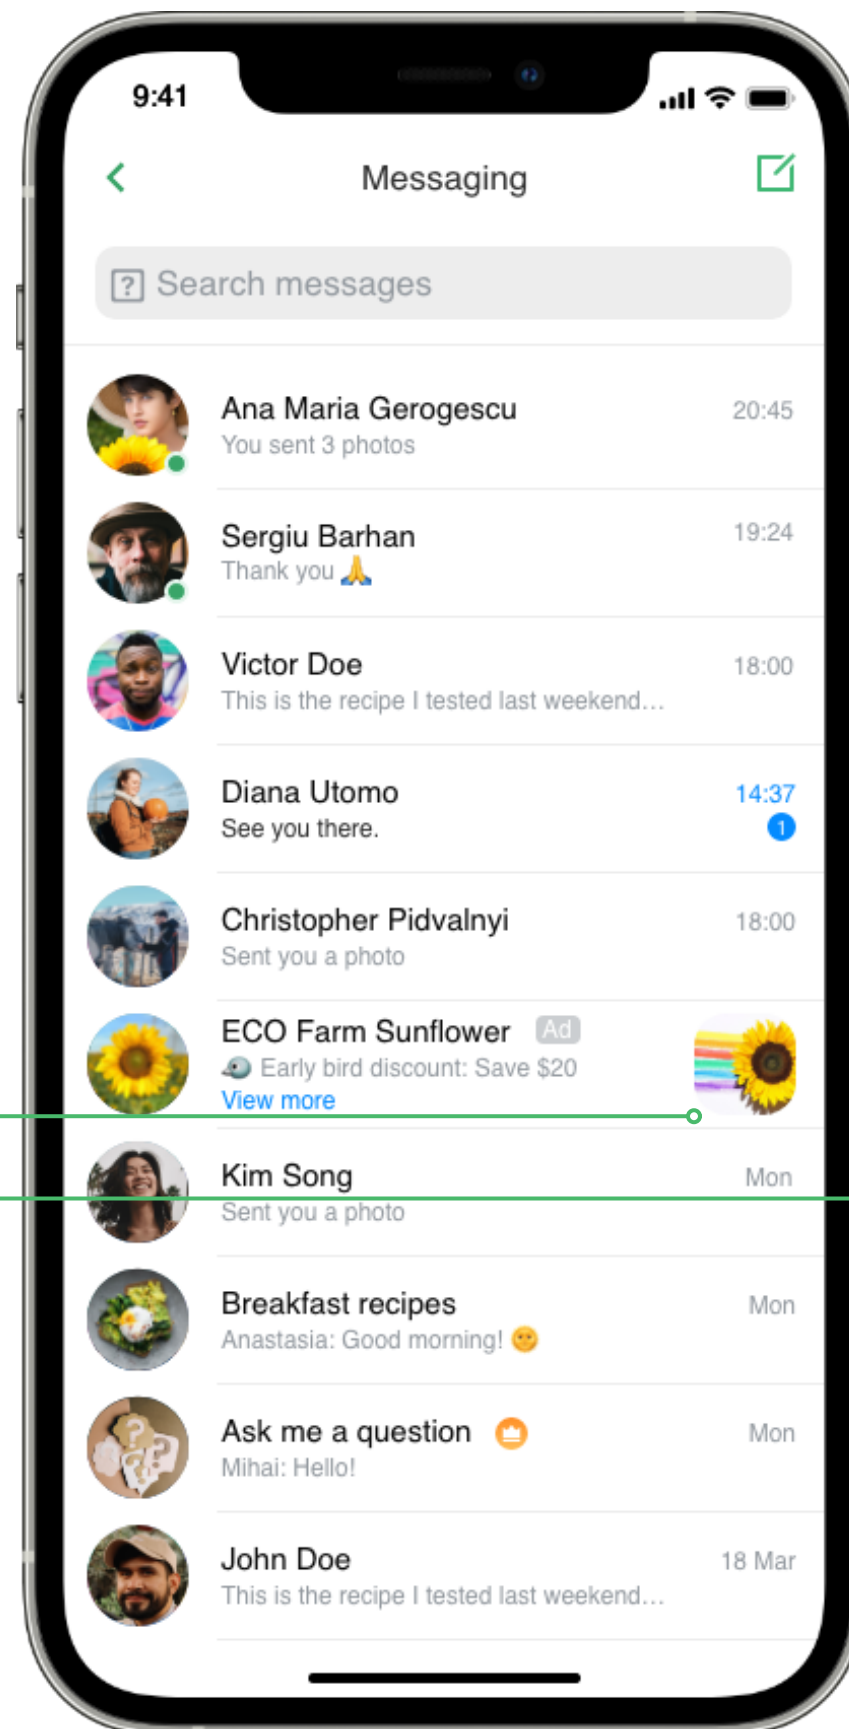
9:41

Messaging

Search messages

Ana Maria Gerogescu
You sent 3 photos
20:45

Sergiu Barhan
Thank you 🙏
19:24

Victor Doe
This is the recipe I tested last weekend...
18:00

Diana Utomo
See you there.
14:37
1

Christopher Pidvalnyi
Sent you a photo
18:00

ECO Farm Sunflower Ad
Early bird discount: Save $20
View more

Kim Song
Sent you a photo
Mon

Breakfast recipes
Anastasia: Good morning! 🙂
Mon

Ask me a question
Mihai: Hello!
Mon

John Doe
This is the recipe I tested last weekend...
18 Mar